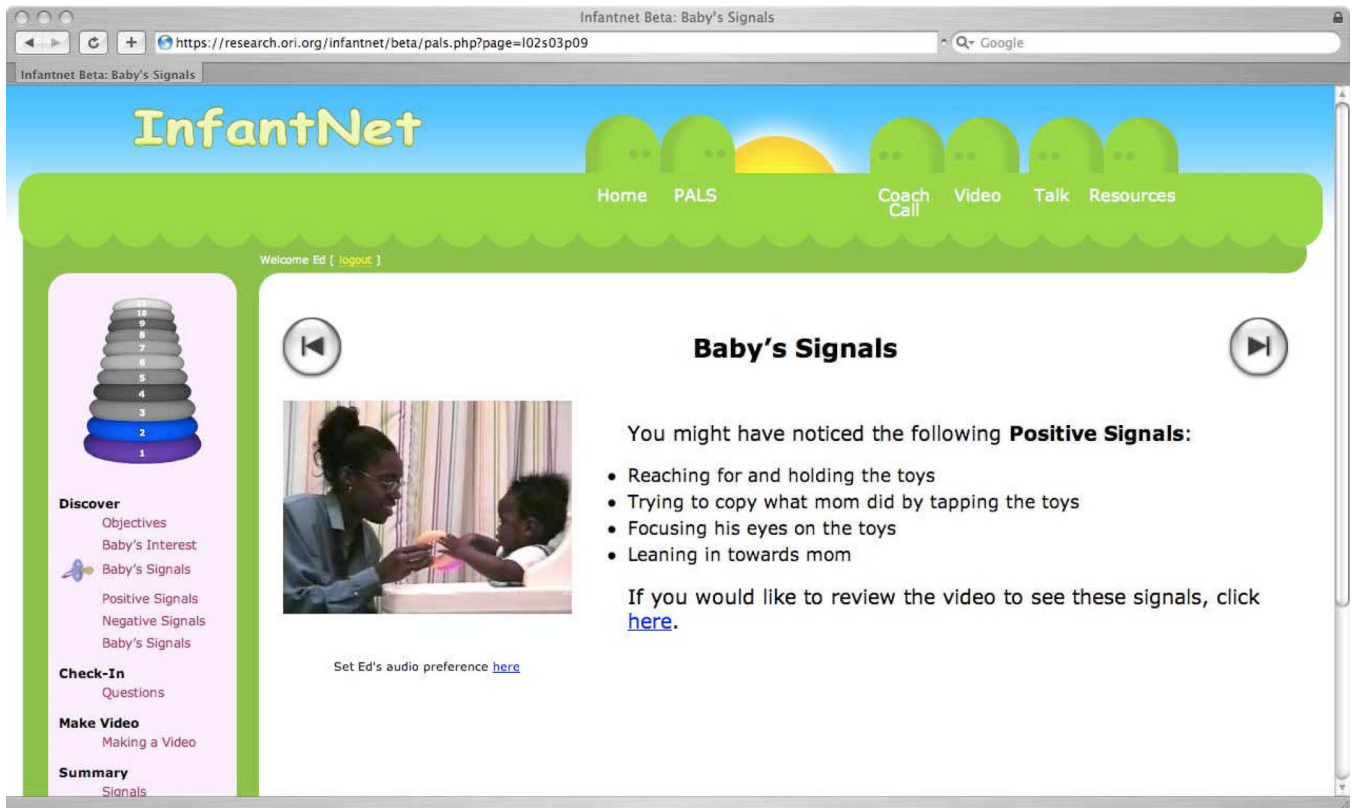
Infantnet Beta: Baby's Signals

https://research.ori.org/infantnet/beta/pals.php?page=l02s03p09

Google

Infantnet Beta: Baby's Signals

InfantNet

Home PALS Coach Call Video Talk Resources

Welcome Ed [ logout ]

11 10 9 8 7 6 5 4 3 2 1

Discover
Objectives
Baby's Interest
Baby's Signals
Positive Signals
Negative Signals
Baby's Signals

Check-In
Questions

Make Video
Making a Video

Summary
Signals

Baby's Signals

You might have noticed the following **Positive Signals**:

- Reaching for and holding the toys
- Trying to copy what mom did by tapping the toys
- Focusing his eyes on the toys
- Leaning in towards mom

If you would like to review the video to see these signals, click here.

Set Ed's audio preference here